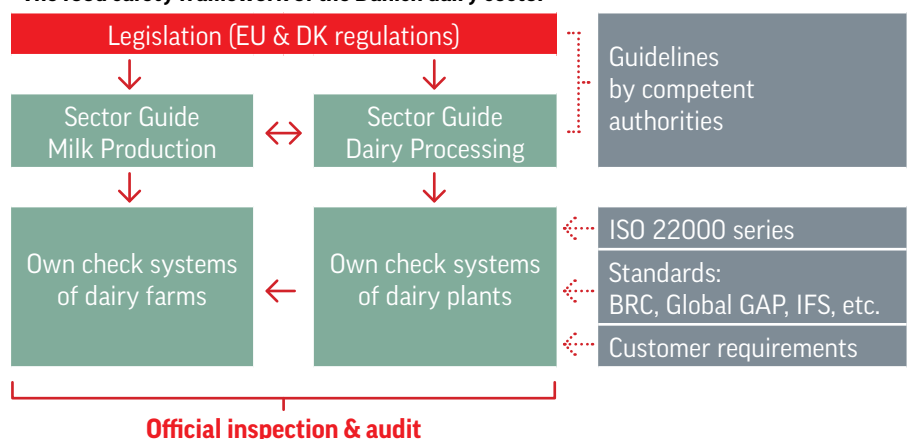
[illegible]

Legislation (EU & DK regulations)

Guidelines by competent authorities

Sector Guide Milk Production

Sector Guide Dairy Processing

Own check systems of dairy farms

Own check systems of dairy plants

ISO 22000 series

Standards: BRC, Global GAP, IFS, etc.

Customer requirements

Official inspection & audit